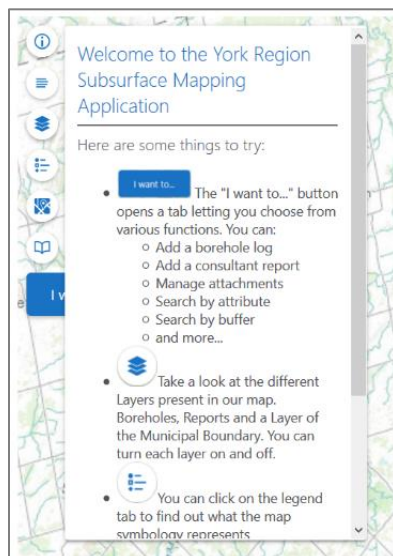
Welcome to the York Region Subsurface Mapping Application

Here are some things to try:

- I want to... The "I want to..." button opens a tab letting you choose from various functions. You can:
  - Add a borehole log
  - Add a consultant report
  - Manage attachments
  - Search by attribute
  - Search by buffer
  - and more...
- Take a look at the different Layers present in our map. Boreholes, Reports and a Layer of the Municipal Boundary. You can turn each layer on and off.
- You can click on the legend tab to find out what the map symbology represents

I w

e